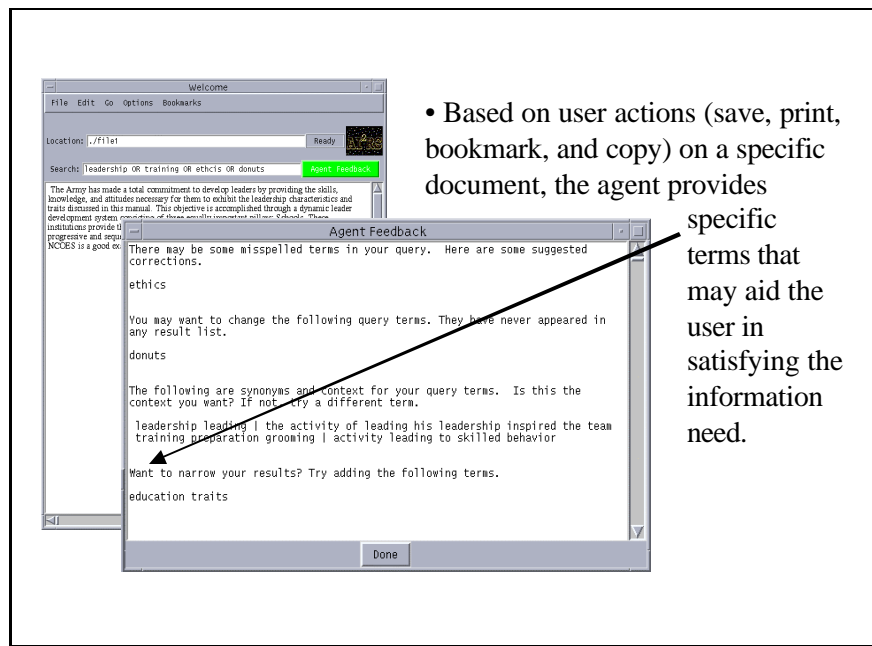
Welcome

File Edit Go Options Bookmarks

Location: ./file1

Ready

Search: leadership OR training OR ethcis OR donuts

Agent Feedback

The Army has made a total commitment to develop leaders by providing the skills, knowledge, and attitudes necessary for them to exhibit the leadership characteristics and traits discussed in this manual. This objective is accomplished through a dynamic leader development system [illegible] of three equally important pillars: Schools. These institutions provide t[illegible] progressive and sequ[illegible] NCOES is a good ex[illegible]

• Based on user actions (save, print, bookmark, and copy) on a specific document, the agent provides specific terms that may aid the user in satisfying the information need.

Agent Feedback

There may be some misspelled terms in your query. Here are some suggested corrections.

ethics

You may want to change the following query terms. They have never appeared in any result list.

donuts

The following are synonyms and context for your query terms. Is this the context you want? If not, try a different term.

leadership leading | the activity of leading his leadership inspired the team
training preparation grooming | activity leading to skilled behavior

Want to narrow your results? Try adding the following terms.

education traits

Done